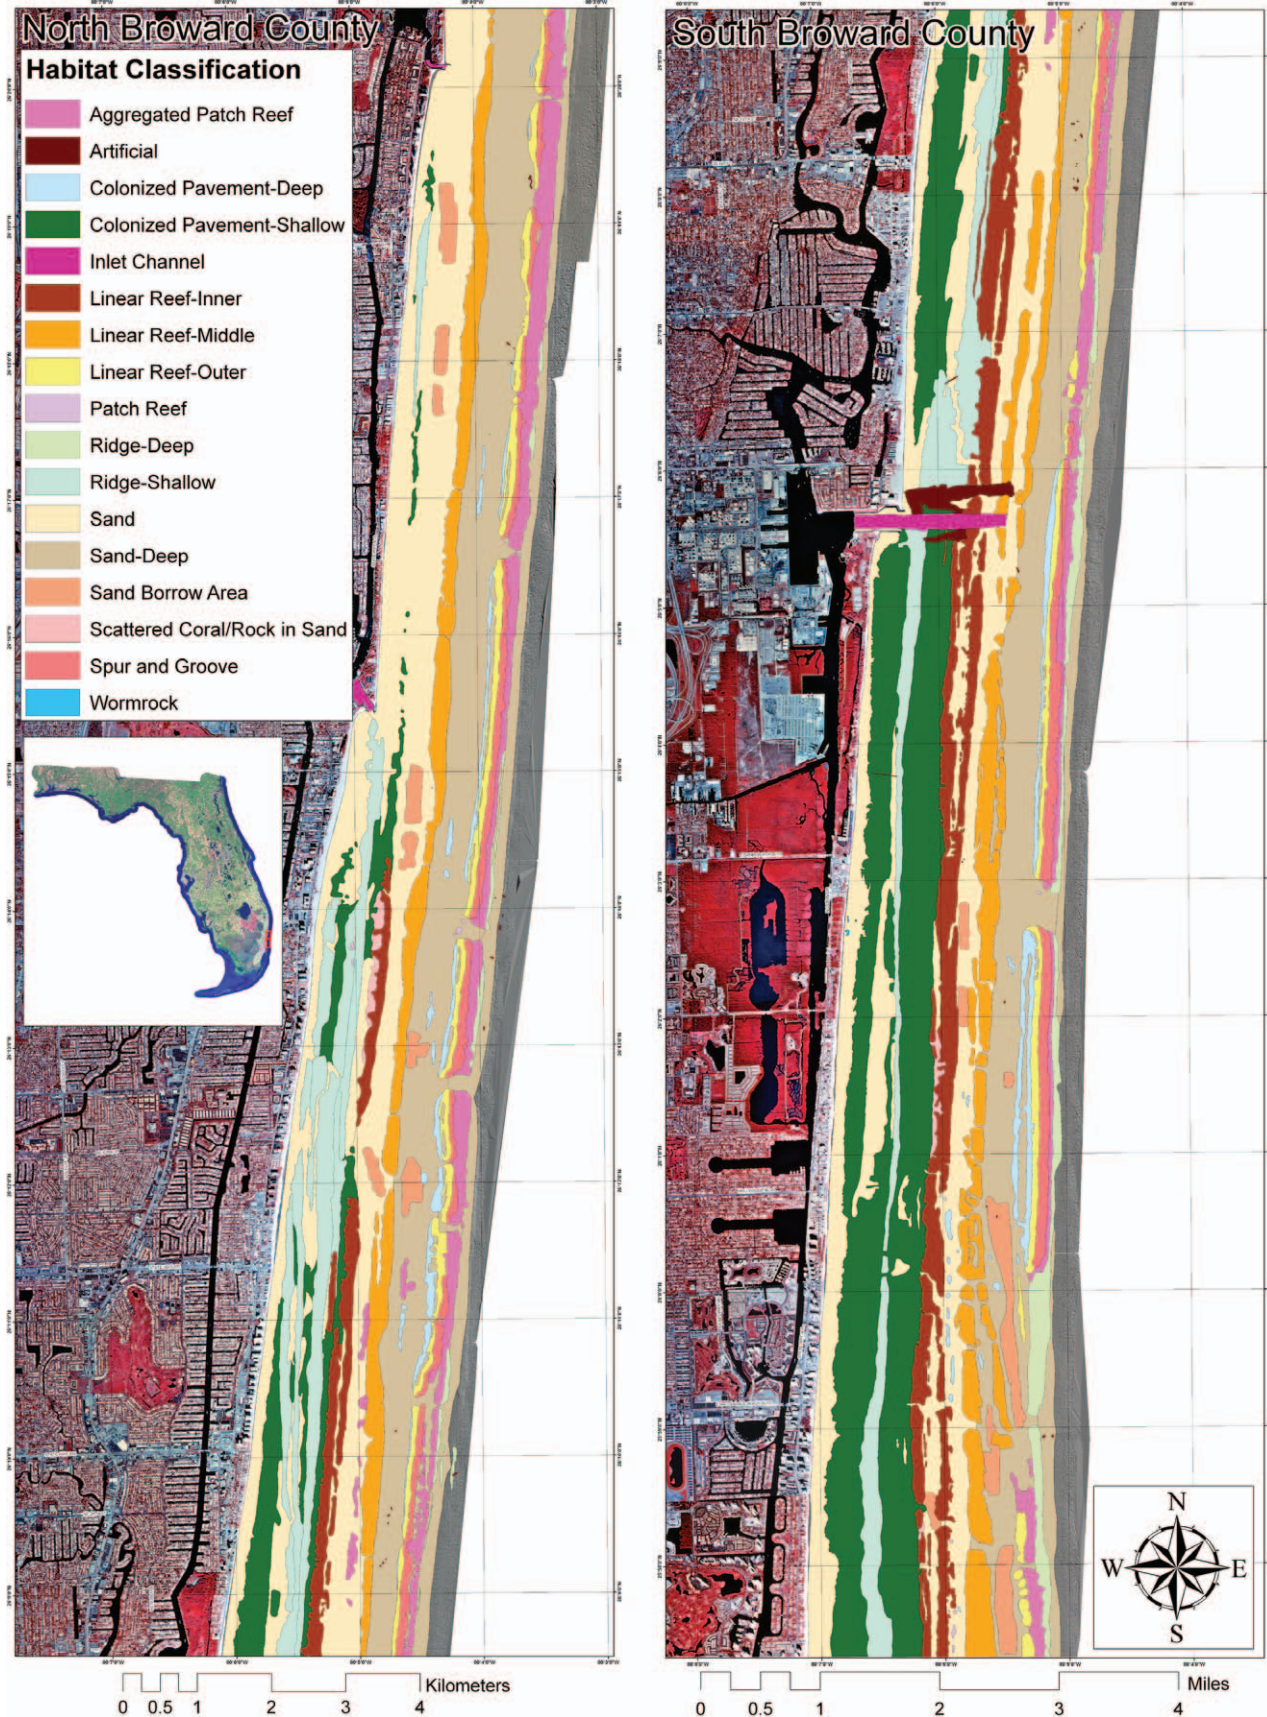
North Broward County

Habitat Classification

Aggregated Patch Reef
Artificial
Colonized Pavement-Deep
Colonized Pavement-Shallow
Inlet Channel
Linear Reef-Inner
Linear Reef-Middle
Linear Reef-Outer
Patch Reef
Ridge-Deep
Ridge-Shallow
Sand
Sand-Deep
Sand Borrow Area
Scattered Coral/Rock in Sand
Spur and Groove
Wormrock

0 0.5 1 2 3 4 Kilometers

South Broward County

N
W E
S

0 0.5 1 2 3 4 Miles